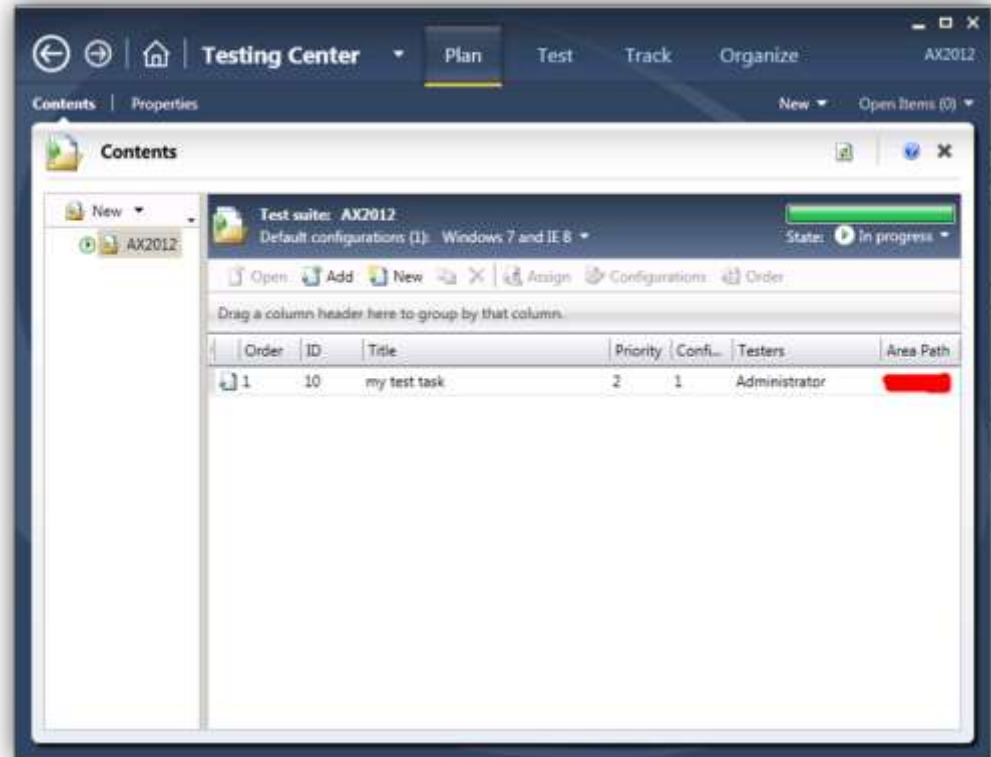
Testing Center ▾ Plan Test Track Organize AX2012

Contents | Properties New ▾ Open Items (0) ▾

Contents

New ▾

AX2012

Test suite: AX2012
Default configurations (1): Windows 7 and IE 8 ▾

State: In progress ▾

Open Add New Assign Configurations Order

Drag a column header here to group by that column.

| Order | ID | Title | Priority | Confi... | Testers | Area Path |
|---|---|---|---|---|---|---|
| 1 | 10 | my test task | 2 | 1 | Administrator | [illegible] |